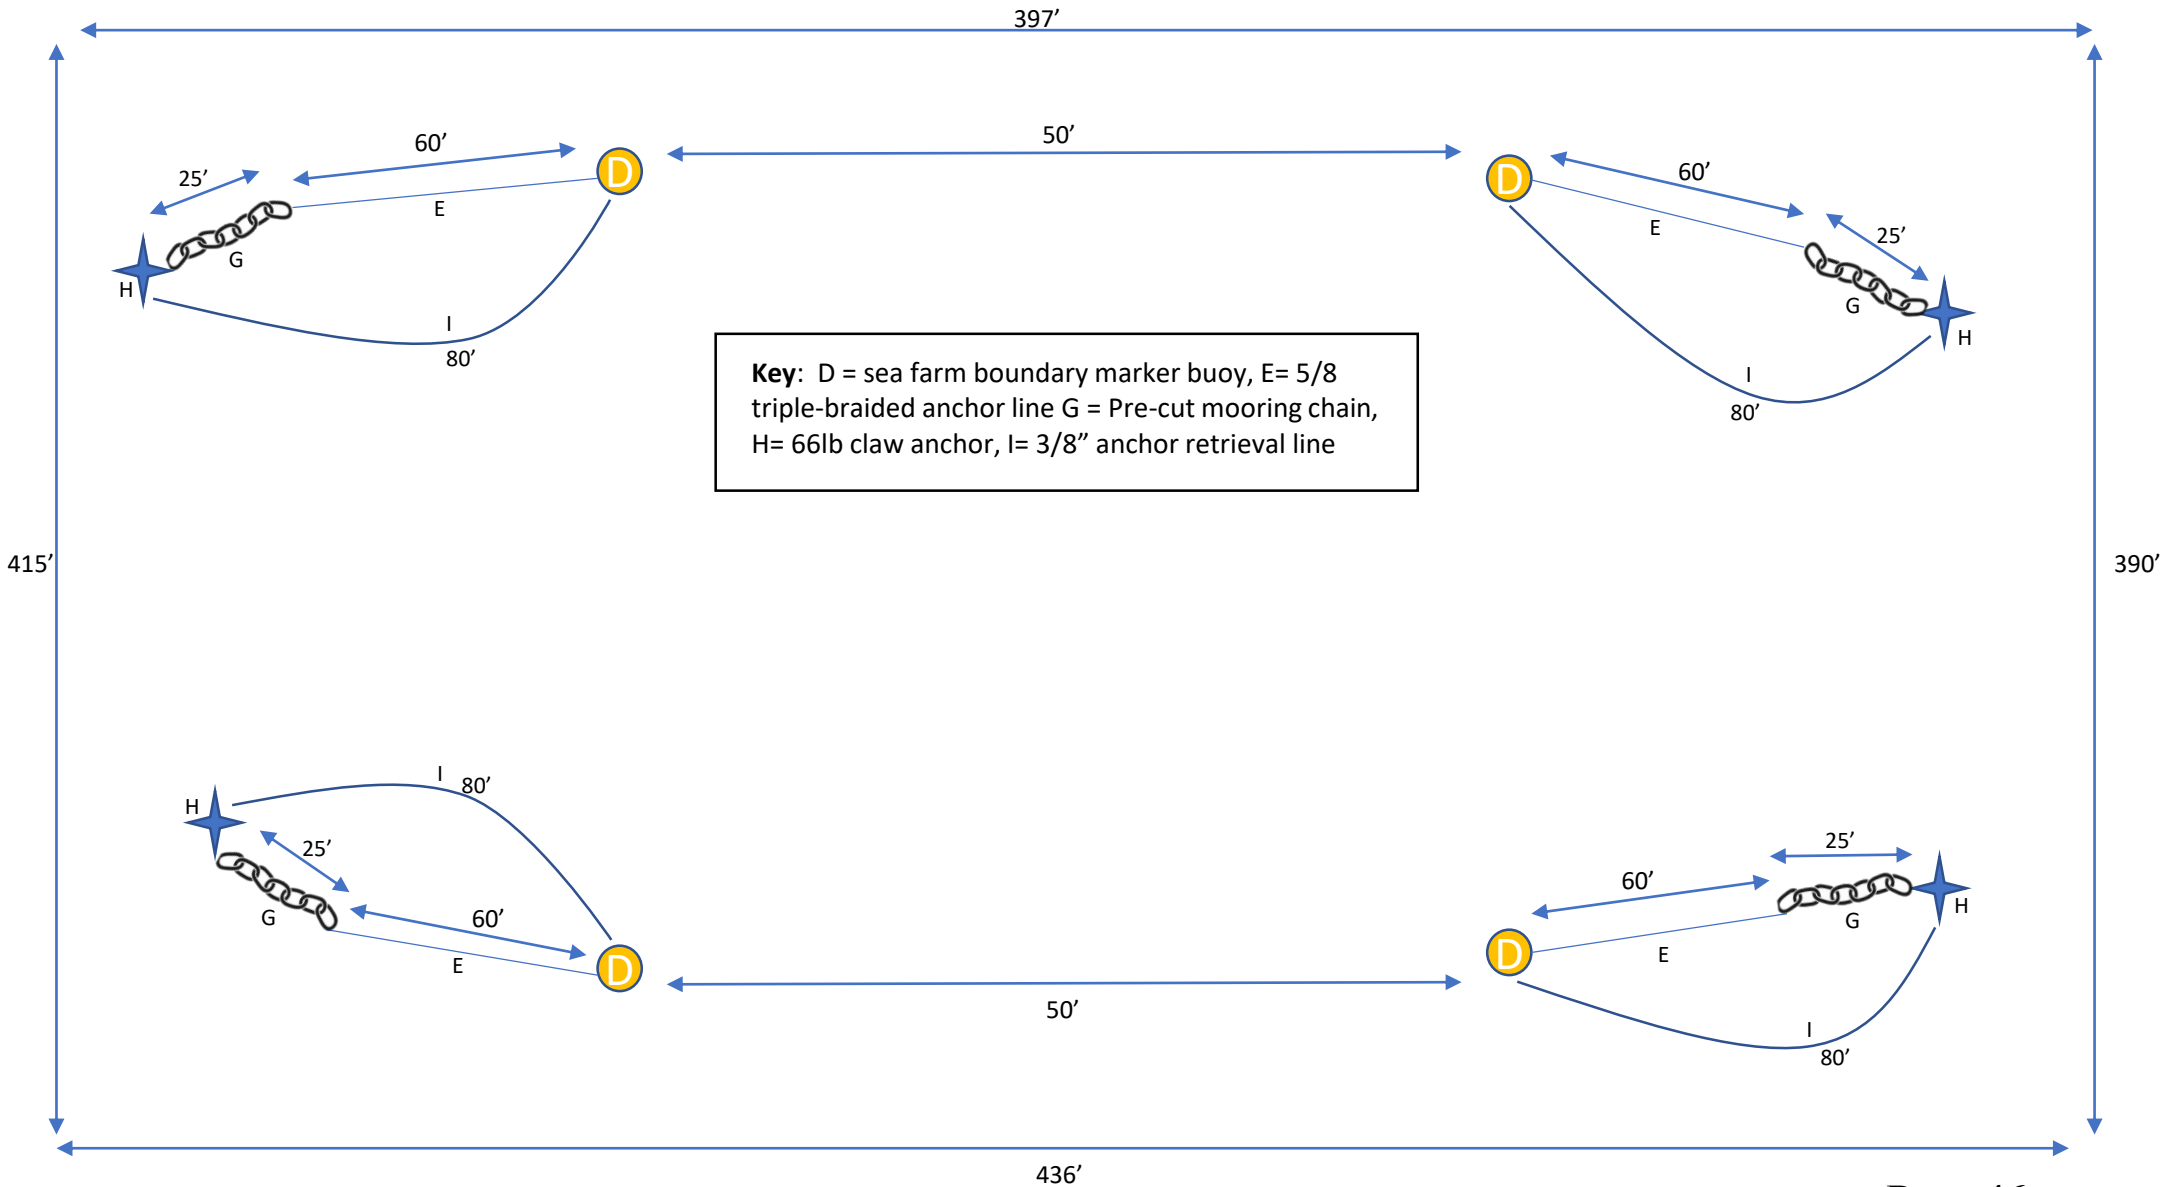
397’

415’

390’

60’

25’

D

E

G

H

I

80’

50’

D

60’

E

25’

G

H

I

80’

**Key**: D = sea farm boundary marker buoy, E= 5/8 triple-braided anchor line G = Pre-cut mooring chain, H= 66lb claw anchor, I= 3/8” anchor retrieval line

H

I

80’

25’

G

60’

E

D

50’

25’

60’

G

H

D

E

I

80’

436’

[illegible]